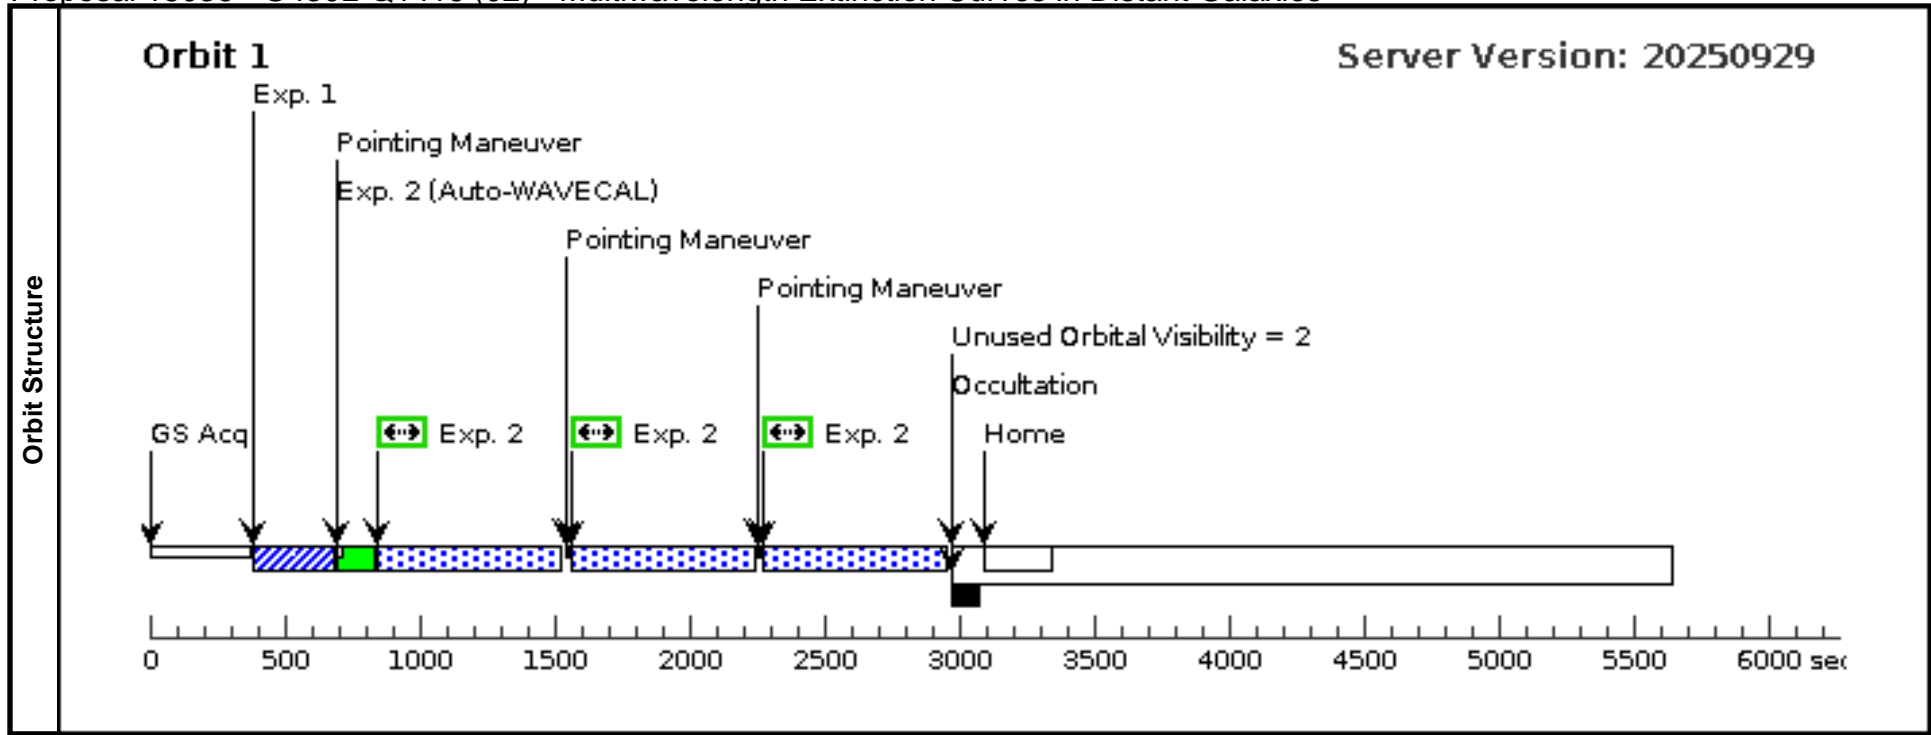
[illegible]

Orbit Structure

Orbit 1

Server Version: 20250929

Exp. 1

Pointing Maneuver

Exp. 2 (Auto-WAVECAL)

Pointing Maneuver

Pointing Maneuver

Unused Orbital Visibility = 2

Occultation

GS Acq

Exp. 2

Exp. 2

Exp. 2

Home

0 500 1000 1500 2000 2500 3000 3500 4000 4500 5000 5500 6000 se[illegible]